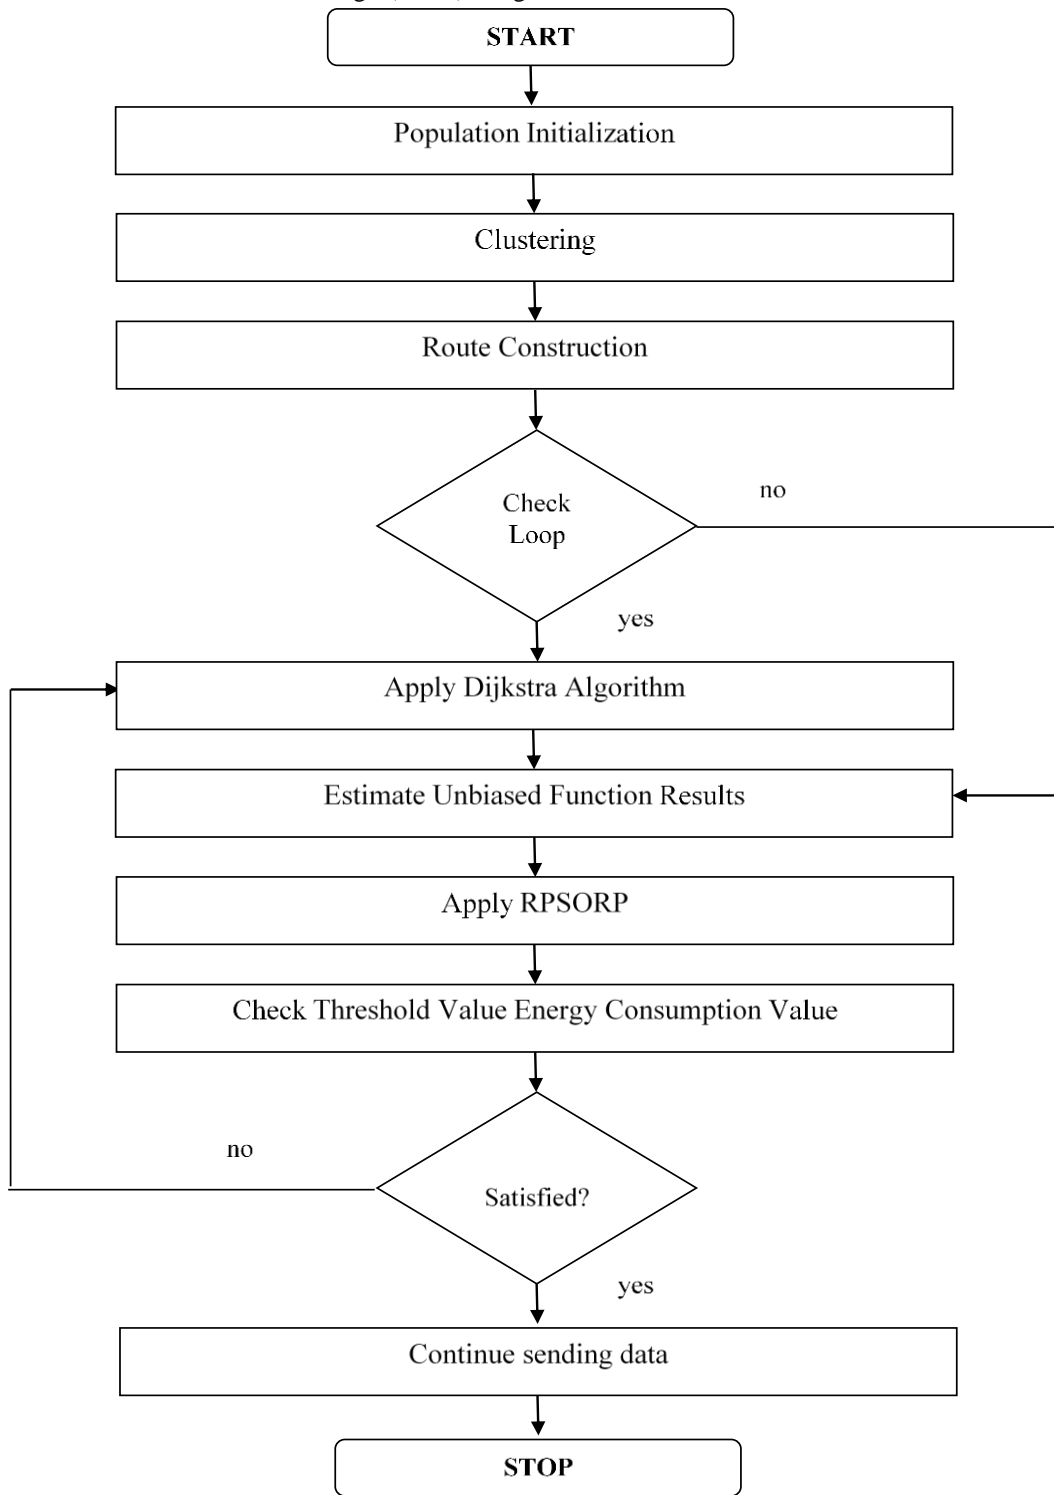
START

Population Initialization

Clustering

Route Construction

Check Loop

no

yes

Apply Dijkstra Algorithm

Estimate Unbiased Function Results

Apply RPSORP

Check Threshold Value Energy Consumption Value

no

Satisfied?

yes

Continue sending data

STOP